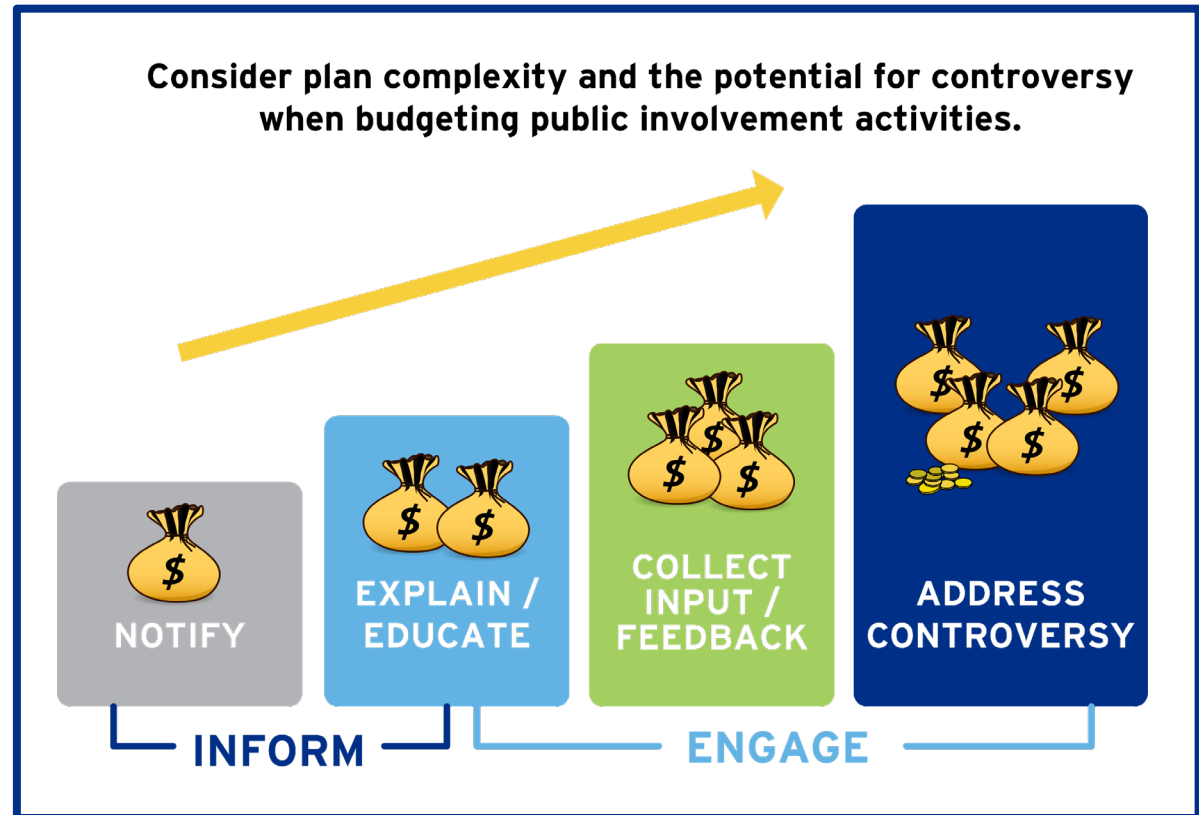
Consider plan complexity and the potential for controversy when budgeting public involvement activities.

$

NOTIFY

$ $

EXPLAIN / EDUCATE

$ $ $ $

COLLECT INPUT / FEEDBACK

$ $ $ $ $

ADDRESS CONTROVERSY

INFORM

ENGAGE